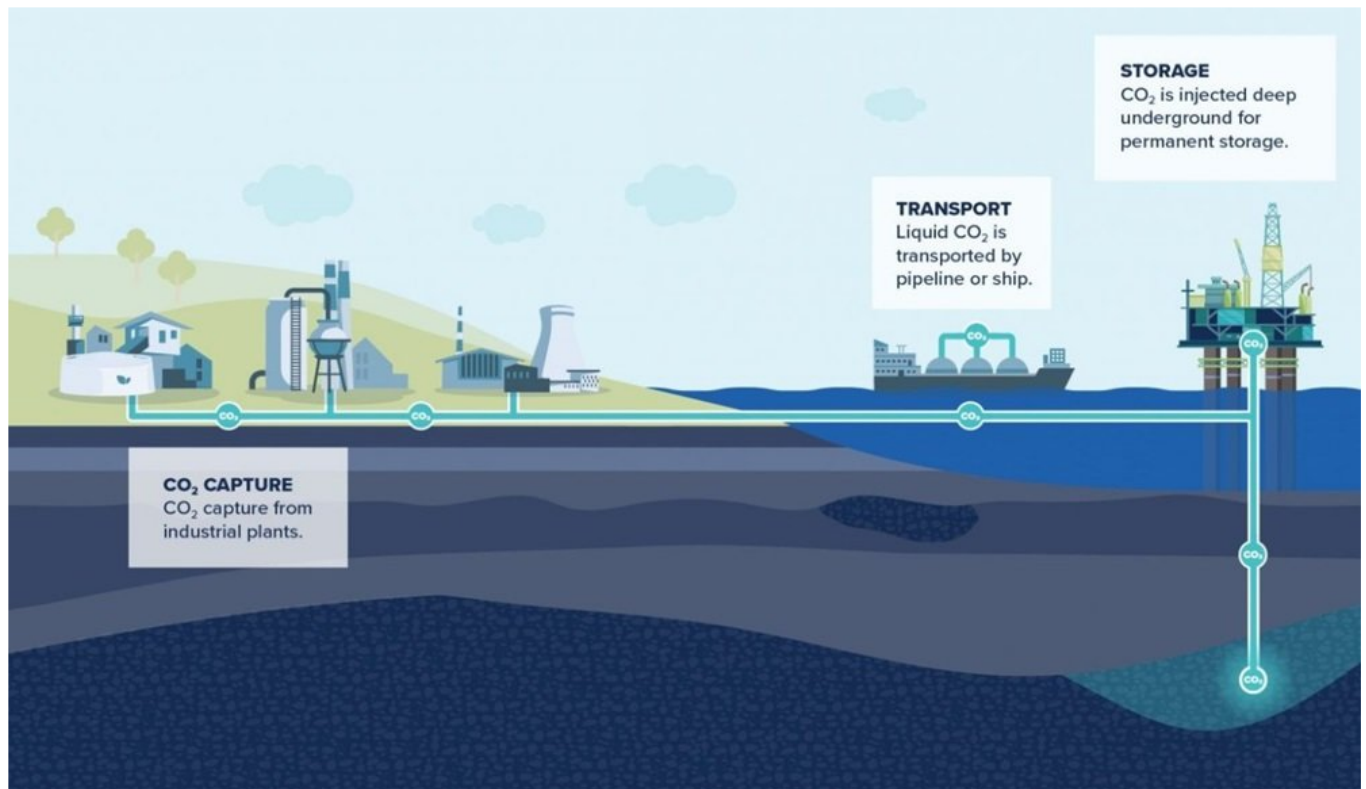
STORAGE
$CO_2$ is injected deep underground for permanent storage.

TRANSPORT
Liquid $CO_2$ is transported by pipeline or ship.

$CO_2$

$CO_2$

$CO_2$

$CO_2$

$CO_2$

$CO_2$

$CO_2$

$CO_2$

$CO_2$ CAPTURE
$CO_2$ capture from industrial plants.